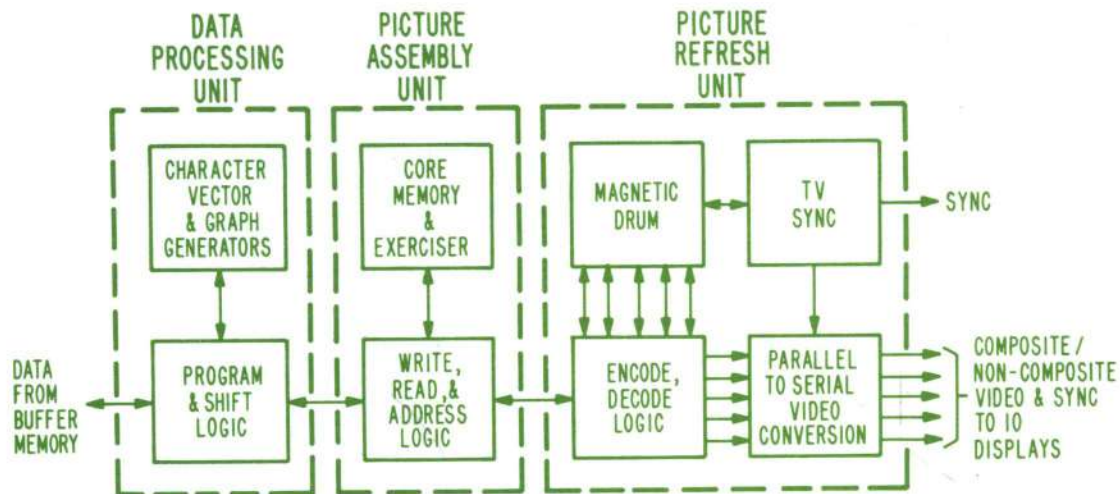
DATA PROCESSING UNIT

PICTURE ASSEMBLY UNIT

PICTURE REFRESH UNIT

CHARACTER VECTOR & GRAPH GENERATORS

CORE MEMORY & EXERCISER

MAGNETIC DRUM

TV SYNC

SYNC

DATA FROM BUFFER MEMORY

PROGRAM & SHIFT LOGIC

WRITE, READ, & ADDRESS LOGIC

ENCODE, DECODE LOGIC

PARALLEL TO SERIAL VIDEO CONVERSION

COMPOSITE / NON-COMPOSITE VIDEO & SYNC TO 10 DISPLAYS